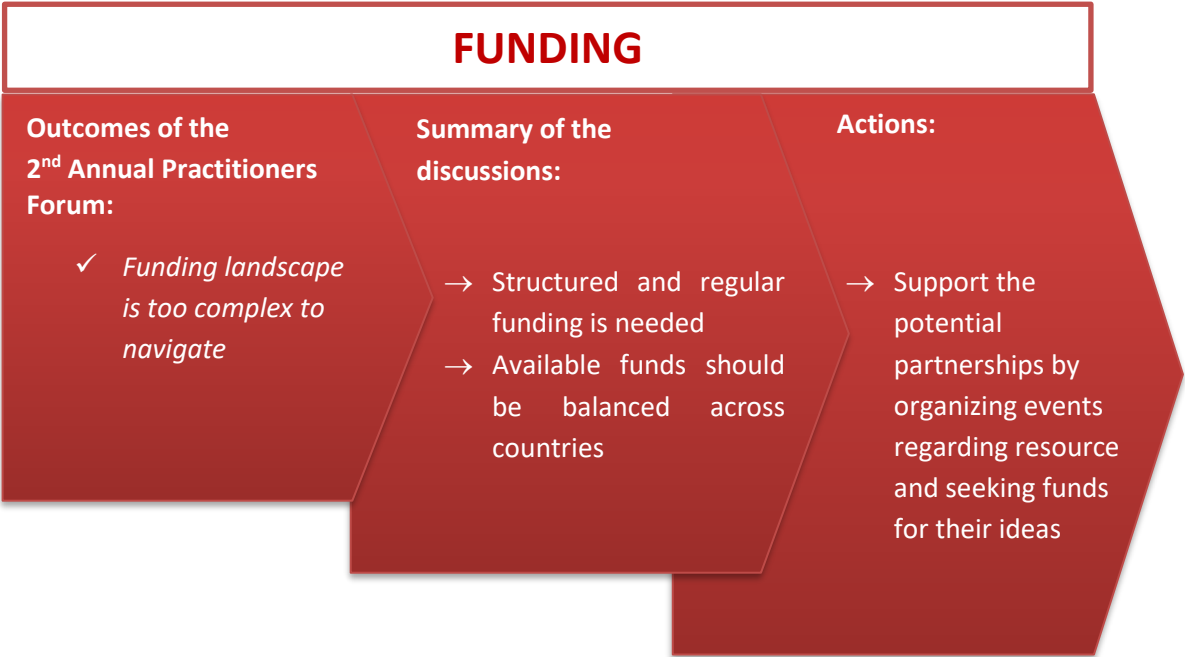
FUNDING

Outcomes of the 2nd Annual Practitioners Forum:

✓ *Funding landscape is too complex to navigate*

Summary of the discussions:

→ Structured and regular funding is needed

→ Available funds should be balanced across countries

Actions:

→ Support the potential partnerships by organizing events regarding resource and seeking funds for their ideas